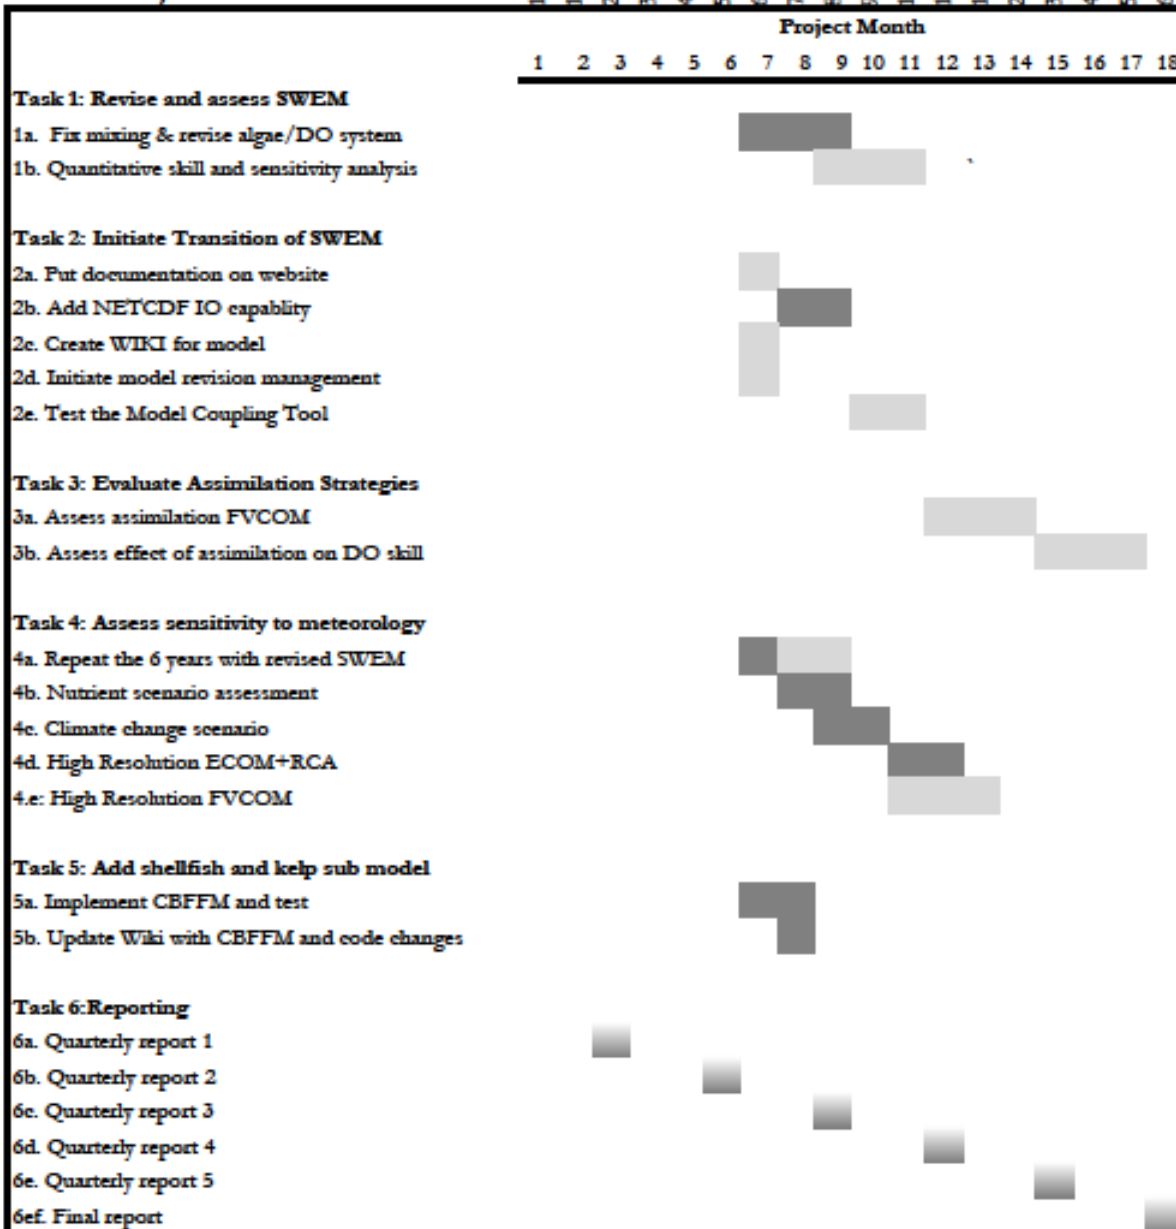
Project Month

1 2 3 4 5 6 7 8 9 10 11 12 13 14 15 16 17 18

Task 1: Revise and assess SWEM
1a. Fix mixing & revise algae/DO system
1b. Quantitative skill and sensitivity analysis

Task 2: Initiate Transition of SWEM
2a. Put documentation on website
2b. Add NETCDF IO capablity
2c. Create WIKI for model
2d. Initiate model revision management
2e. Test the Model Coupling Tool

Task 3: Evaluate Assimilation Strategies
3a. Assess assimilation FVCOM
3b. Assess effect of assimilation on DO skill

Task 4: Assess sensitivity to meteorology
4a. Repeat the 6 years with revised SWEM
4b. Nutrient scenario assessment
4c. Climate change scenario
4d. High Resolution ECOM+RCA
4.e: High Resolution FVCOM

Task 5: Add shellfish and kelp sub model
5a. Implement CBFFM and test
5b. Update Wiki with CBFFM and code changes

Task 6:Reporting
6a. Quarterly report 1
6b. Quarterly report 2
6c. Quarterly report 3
6d. Quarterly report 4
6e. Quarterly report 5
6ef. Final report